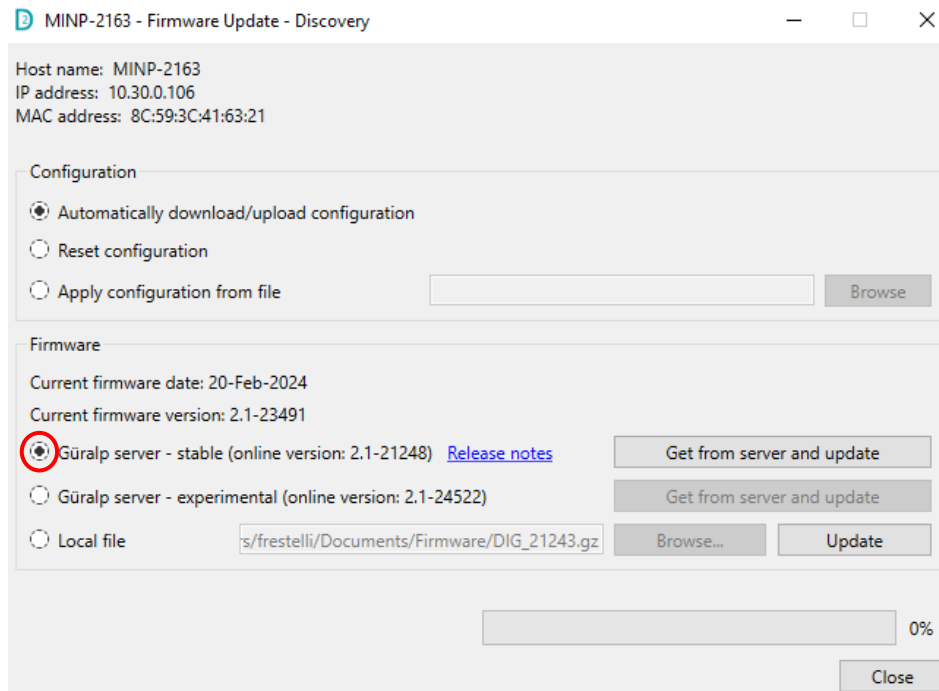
MINP-2163 - Firmware Update - Discovery

Host name: MINP-2163
IP address: 10.30.0.106
MAC address: 8C:59:3C:41:63:21

Configuration

Automatically download/upload configuration

Reset configuration

Apply configuration from file

Browse

Firmware

Current firmware date: 20-Feb-2024

Current firmware version: 2.1-23491

Güralp server - stable (online version: 2.1-21248) Release notes

Get from server and update

Güralp server - experimental (online version: 2.1-24522)

Get from server and update

Local file

rs/frestelli/Documents/Firmware/DIG_21243.gz

Browse...

Update

0%

Close